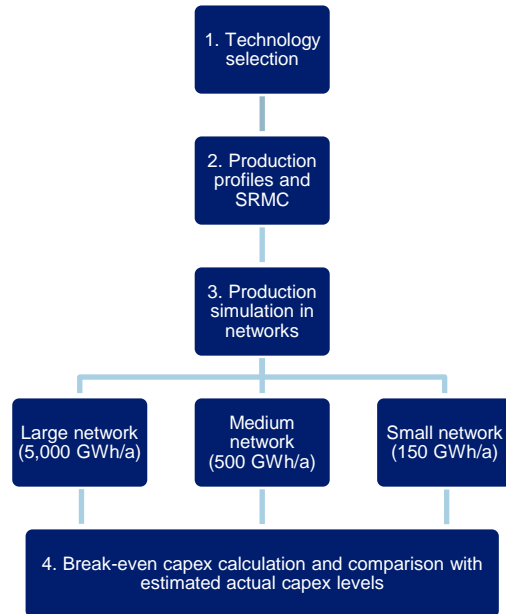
1. Technology selection

2. Production profiles and SRMC

3. Production simulation in networks

Large network (5,000 GWh/a)

Medium network (500 GWh/a)

Small network (150 GWh/a)

4. Break-even capex calculation and comparison with estimated actual capex levels